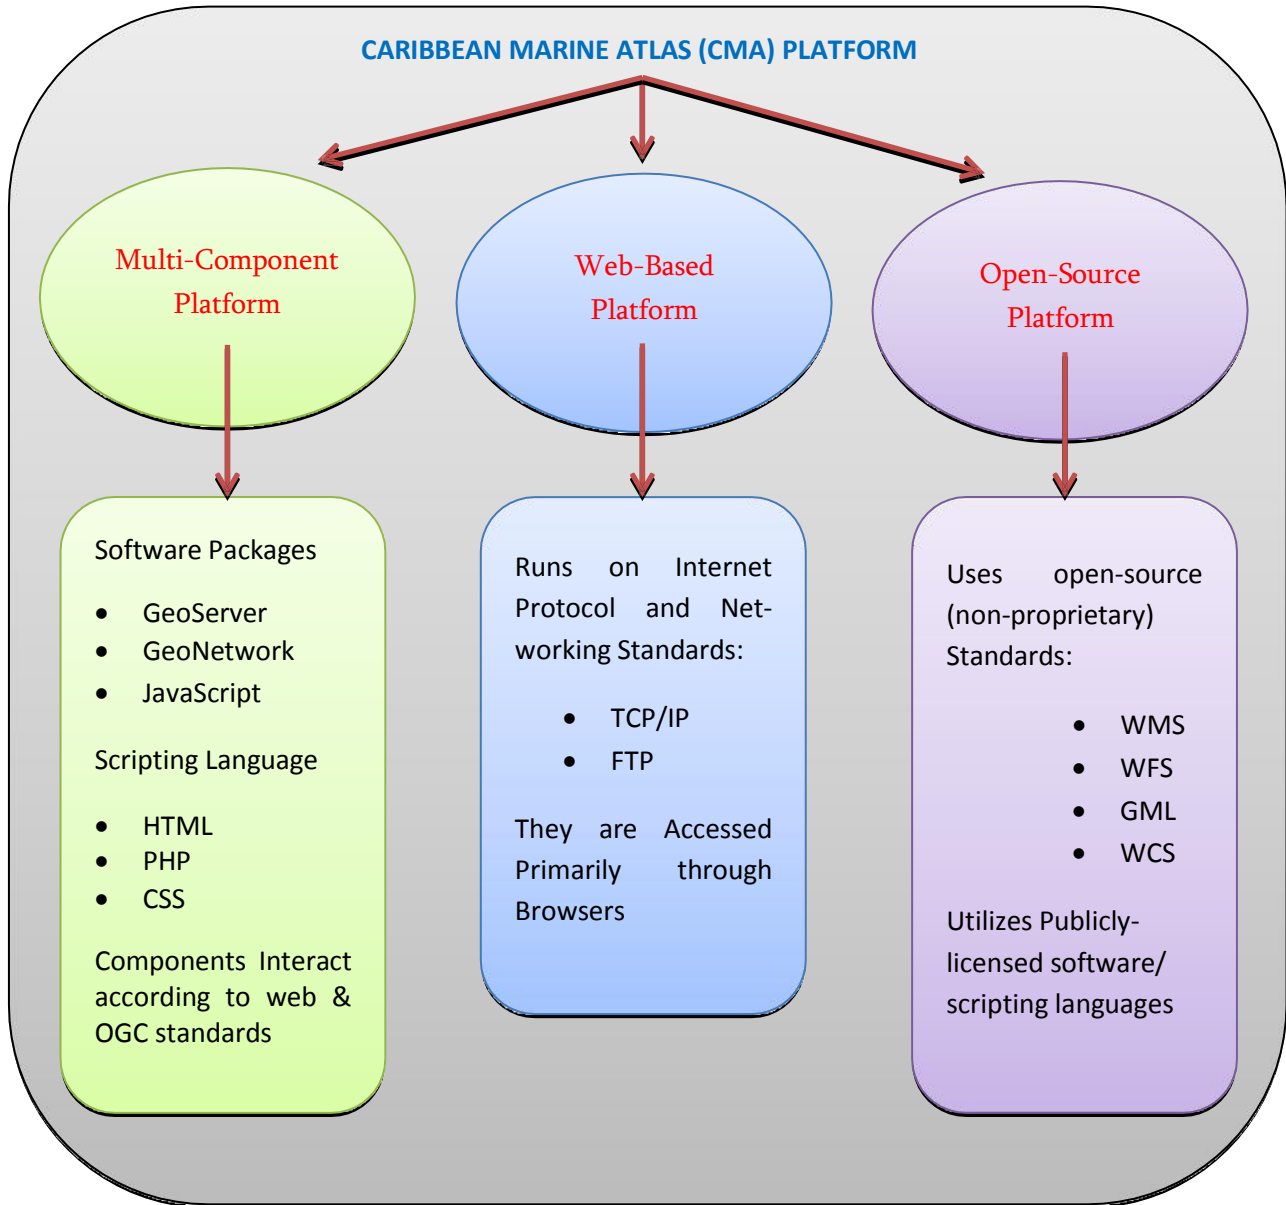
CARIBBEAN MARINE ATLAS (CMA) PLATFORM

Multi-Component Platform

Web-Based Platform

Open-Source Platform

Software Packages

- GeoServer
- GeoNetwork
- JavaScript

Scripting Language

- HTML
- PHP
- CSS

Components Interact according to web & OGC standards

Runs on Internet Protocol and Networking Standards:

- TCP/IP
- FTP

They are Accessed Primarily through Browsers

Uses open-source (non-proprietary) Standards:

- WMS
- WFS
- GML
- WCS

Utilizes Publicly-licensed software/ scripting languages